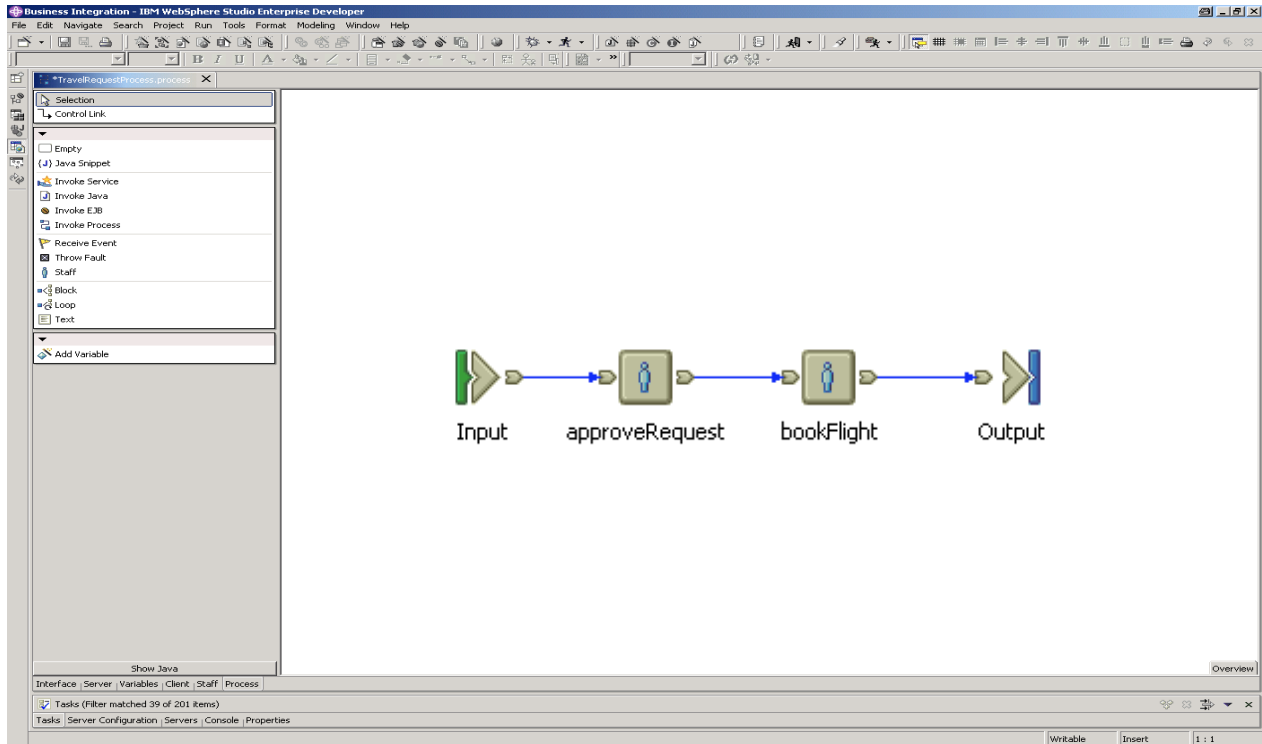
Business Integration - IBM WebSphere Studio Enterprise Developer

File Edit Navigate Search Project Run Tools Format Modeling Window Help

*TravelRequestProcess.process

Selection
Control Link

Empty
Java Snippet
Invoke Service
Invoke Java
Invoke EJB
Invoke Process
Receive Event
Throw Fault
Staff
Block
Loop
Text

Add Variable

Input

approveRequest

bookFlight

Output

Show Java

Overview

Interface | Server | Variables | Client | Staff | Process

Tasks (Filter matched 39 of 201 items)

Tasks | Server Configuration | Servers | Console | Properties

Writable

Insert

1 : 1